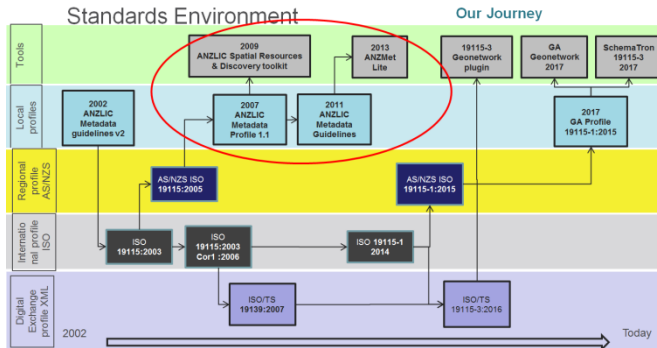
Standards Environment

Our Journey

Tools

Local profiles

Regional profile AS/NZS

International profile ISO

Digital Exchange profile XML

2009 ANZLIC Spatial Resources & Discovery toolkit

2013 ANZMet Lite

19115-3 Geonetwork plugin

GA Geonetwork 2017

SchemaTron 19115-3 2017

2002 ANZLIC Metadata guidelines v2

2007 ANZLIC Metadata Profile 1.1

2011 ANZLIC Metadata Guidelines

2017 GA Profile 19115-1:2015

AS/NZS ISO 19115:2005

AS/NZS ISO 19115-1:2015

ISO 19115:2003

ISO 19115:2003 Cor1 :2006

ISO 19115-1 2014

ISO/TS 19139:2007

ISO/TS 19115-3:2016

2002

Today